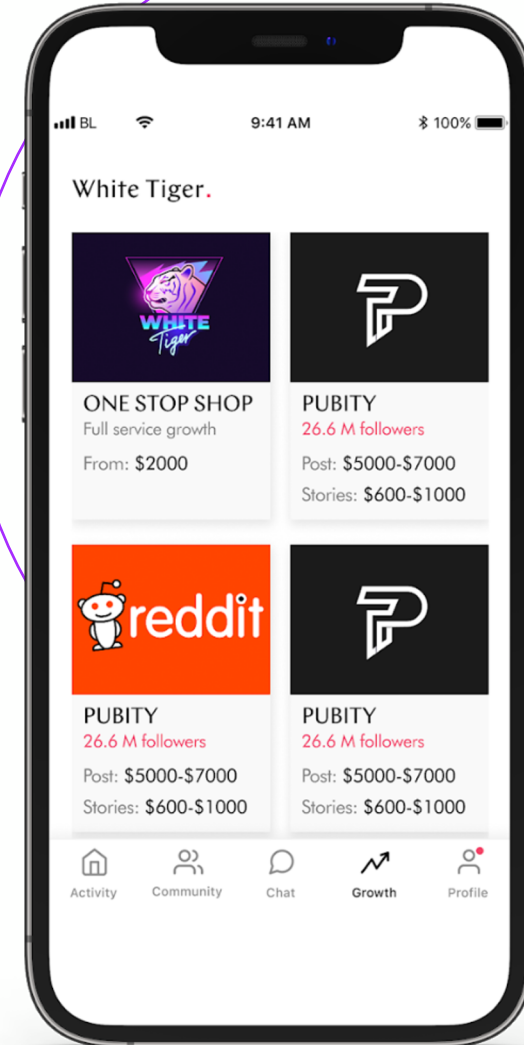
BL 9:41 AM 100%

White Tiger.

WHITE Tiger

ONE STOP SHOP
Full service growth
From: $2000

PUBITY
26.6 M followers
Post: $5000-$7000
Stories: $600-$1000

reddit

PUBITY
26.6 M followers
Post: $5000-$7000
Stories: $600-$1000

PUBITY
26.6 M followers
Post: $5000-$7000
Stories: $600-$1000

Activity Community Chat Growth Profile